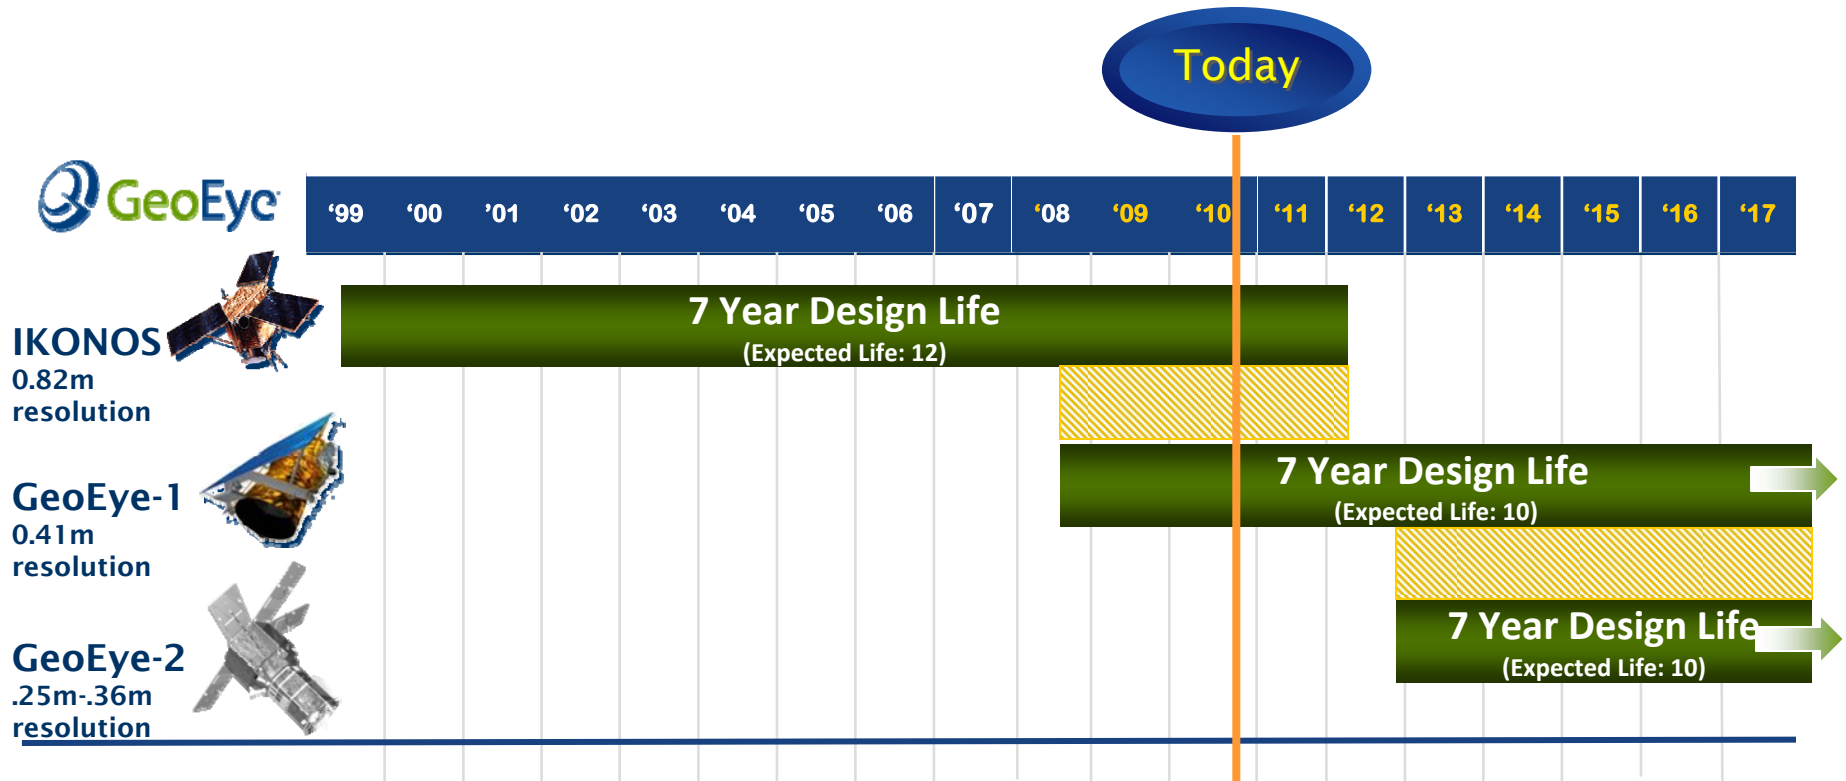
Today

GeoEye

| '99 | '00 | '01 | '02 | '03 | '04 | '05 | '06 | '07 | '08 | '09 | '10 | '11 | '12 | '13 | '14 | '15 | '16 | '17 |
|---|---|---|---|---|---|---|---|---|---|---|---|---|---|---|---|---|---|---|

IKONOS
0.82m
resolution

7 Year Design Life
(Expected Life: 12)

GeoEye-1
0.41m
resolution

7 Year Design Life
(Expected Life: 10)

GeoEye-2
.25m-.36m
resolution

7 Year Design Life
(Expected Life: 10)